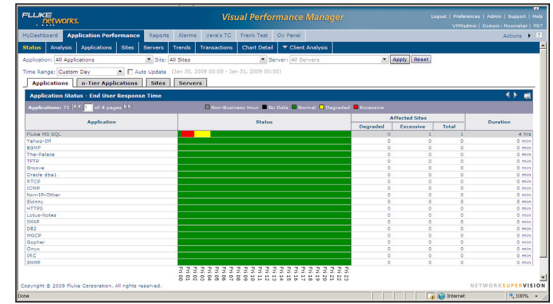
FLUKE networks.

Visual Performance Manager

Logout | Preferences | Admin | Support | Help

VPMadmin | Domain: Mccmillan | PST

MyDashboard | Application Performance | Reports | Alarms | Vera's TC | Frank Test | OV Panel

Actions

Status | Analysis | Applications | Sites | Servers | Trends | Transactions | Chart Detail | Client Analysis

Application: All Applications | Site: All Sites | Server: All Servers | Apply | Reset

Time Range: Custom Day | Auto Update (Jan 30, 2009 00:00 - Jan 31, 2009 00:00)

Applications | n-Tier Applications | Sites | Servers

Application Status - End User Response Time

Applications: 71 | of 4 pages

Non-Business Hour | No Data | Normal | Degraded | Excessive

| Application | Status | Degraded | Excessive | Total | Duration |
|---|---|---|---|---|---|
| Fluke MS SQL | | 1 | 0 | 1 | 4 hrs |
| Yahoo-IM | | 0 | 0 | 0 | 0 min |
| BGMP | | 0 | 0 | 0 | 0 min |
| The-Palace | | 0 | 0 | 0 | 0 min |
| TFTP | | 0 | 0 | 0 | 0 min |
| Groove | | 0 | 0 | 0 | 0 min |
| Oracle dbse1 | | 0 | 0 | 0 | 0 min |
| RTCP | | 0 | 0 | 0 | 0 min |
| ICMP | | 0 | 0 | 0 | 0 min |
| Non-IP-Other | | 0 | 0 | 0 | 0 min |
| Slonny | | 0 | 0 | 0 | 0 min |
| HTTPS | | 0 | 0 | 0 | 0 min |
| Lotus-Notes | | 0 | 0 | 0 | 0 min |
| SMSP | | 0 | 0 | 0 | 0 min |
| DB2 | | 0 | 0 | 0 | 0 min |
| MGCP | | 0 | 0 | 0 | 0 min |
| Gopher | | 0 | 0 | 0 | 0 min |
| Smyn | | 0 | 0 | 0 | 0 min |
| IRC | | 0 | 0 | 0 | 0 min |
| SNMP | | 0 | 0 | 0 | 0 min |

Affected Sites

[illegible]

Copyright © 2009 Fluke Corporation. All rights reserved.

NETWORKSUPERVISION

Done | Internet | 100%